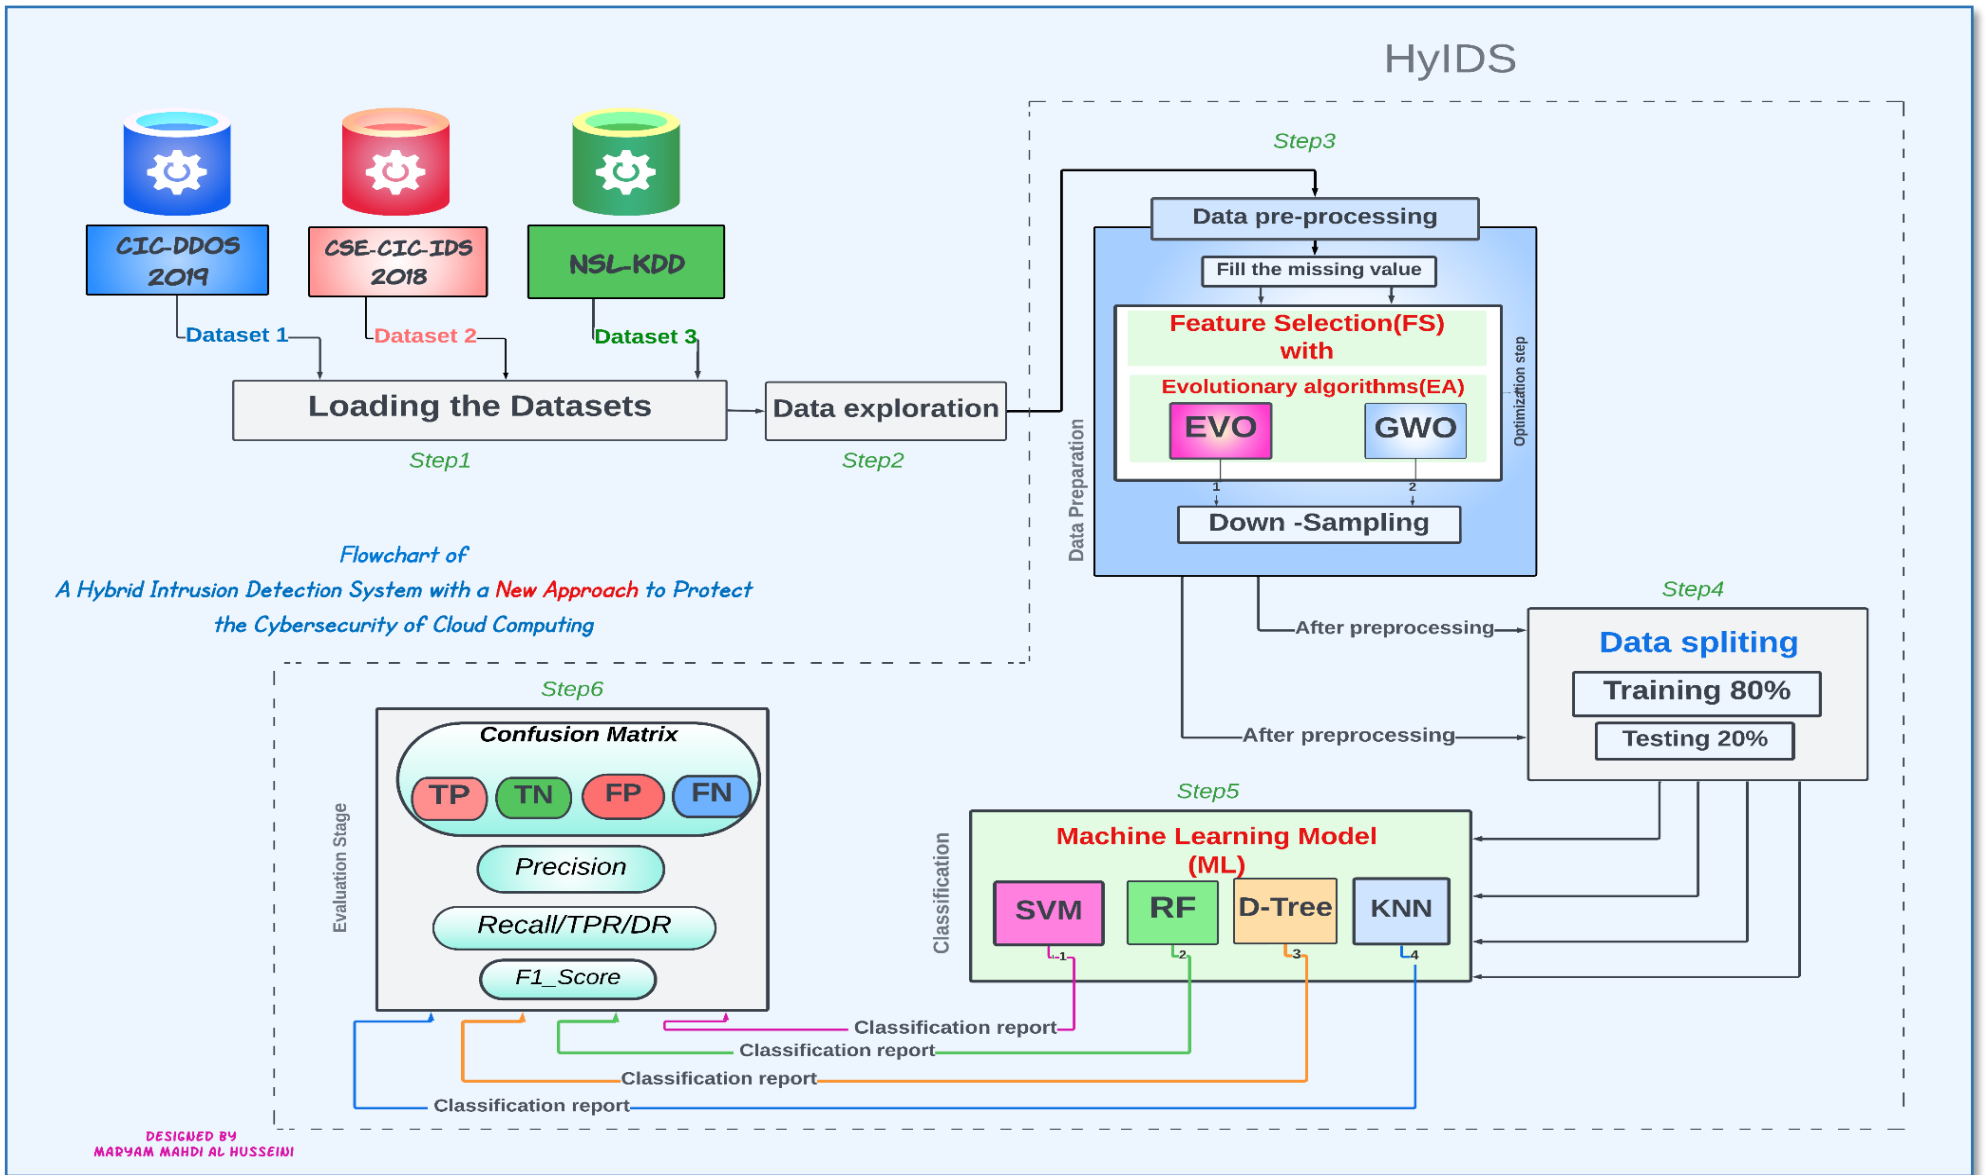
HyIDS

CIC-DDOS 2019

CSE-CIC-IDS 2018

NSL-KDD

Dataset 1

Dataset 2

Dataset 3

Loading the Datasets

Step1

Data exploration

Step2

Step3

Data pre-processing

Fill the missing value

Feature Selection(FS) with

Evolutionary algorithms(EA)

EVO

GWO

Optimization step

1

2

Down -Sampling

Data Preparation

Flowchart of
A Hybrid Intrusion Detection System with a New Approach to Protect the Cybersecurity of Cloud Computing

After preprocessing

After preprocessing

Step4

Data spliting

Training 80%

Testing 20%

Step6

Confusion Matrix

TP

TN

FP

FN

Precision

Recall/TPR/DR

F1_Score

Evaluation Stage

Step5

Machine Learning Model (ML)

SVM

RF

D-Tree

KNN

1

2

3

4

Classification

Classification report

Classification report

Classification report

Classification report

DESIGNED BY
MARYAM MAHDI AL HUSSEINI